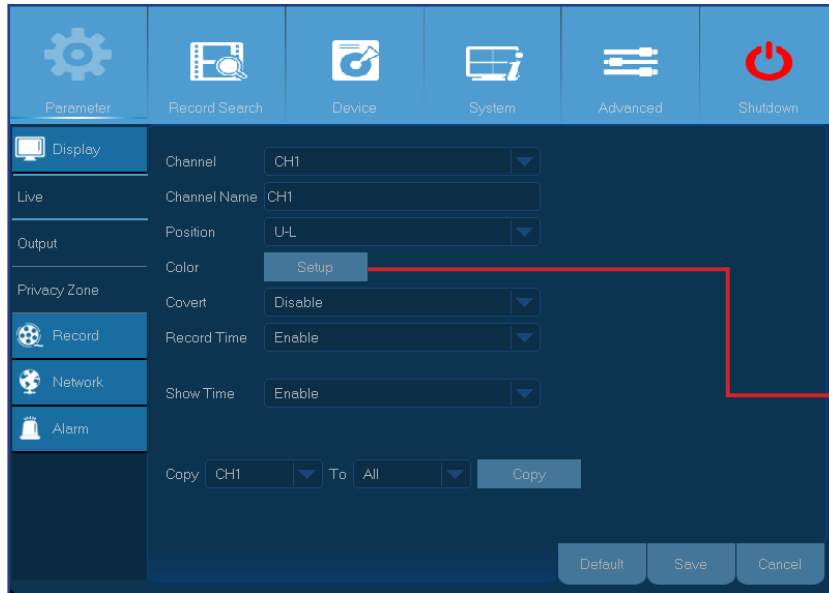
Parameter
Record Search
Device
System
Advanced
Shutdown

Display
Live
Output
Privacy Zone
Record
Network
Alarm

Channel CH1
Channel Name CH1
Position U-L
Color Setup
Covert Disable
Record Time Enable
Show Time Enable

Copy CH1 To All Copy

Default
Save
Cancel